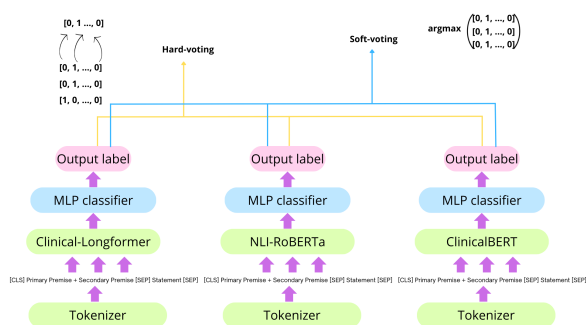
[0, 1 ..., 0]

[0, 1, ..., 0]
[0, 1, ..., 0]
[1, 0, ..., 0]

Hard-voting

Soft-voting

argmax $\begin{pmatrix}[0, 1, ..., 0]\\ [0, 1, ..., 0]\\ [0, 1, ..., 0]\end{pmatrix}$

Output label

MLP classifier

Clinical-Longformer

[CLS] Primary Premise + Secondary Premise [SEP] Statement [SEP]

Tokenizer

Output label

MLP classifier

NLI-RoBERTa

[CLS] Primary Premise + Secondary Premise [SEP] Statement [SEP]

Tokenizer

Output label

MLP classifier

ClinicalBERT

[CLS] Primary Premise + Secondary Premise [SEP] Statement [SEP]

Tokenizer